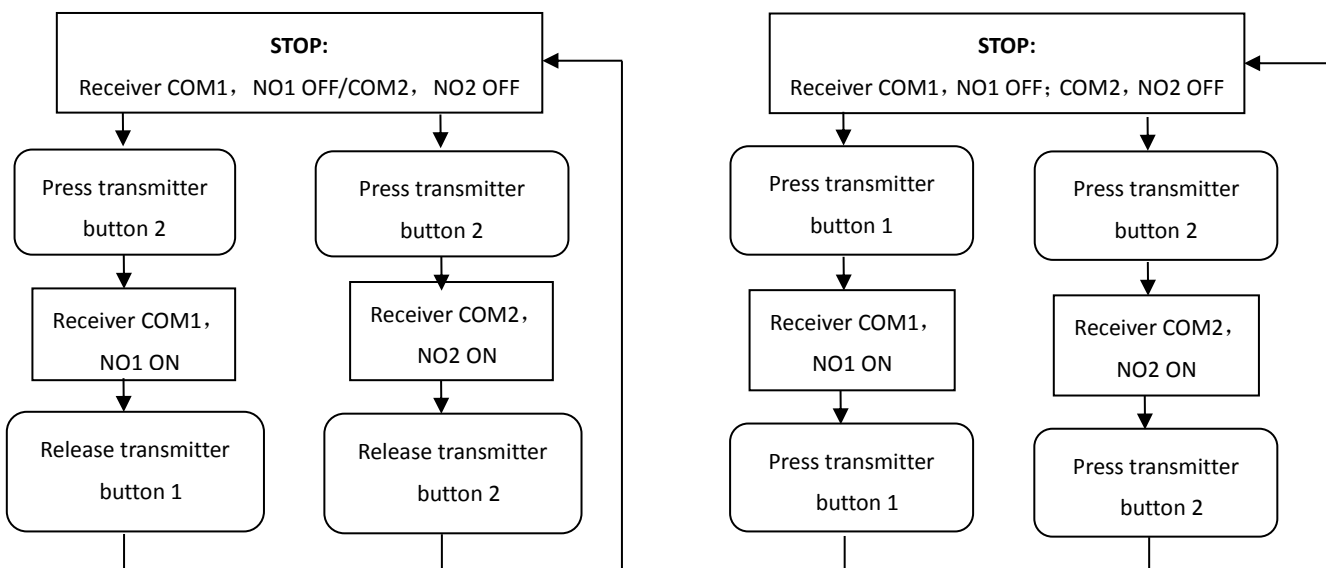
**STOP:**
Receiver COM1， NO1 OFF/COM2， NO2 OFF

Press transmitter button 2

Receiver COM1， NO1 ON

Release transmitter button 1

Press transmitter button 2

Receiver COM2， NO2 ON

Release transmitter button 2

**STOP:**
Receiver COM1，NO1 OFF；COM2，NO2 OFF

Press transmitter button 1

Receiver COM1， NO1 ON

Press transmitter button 1

Press transmitter button 2

Receiver COM2， NO2 ON

Press transmitter button 2